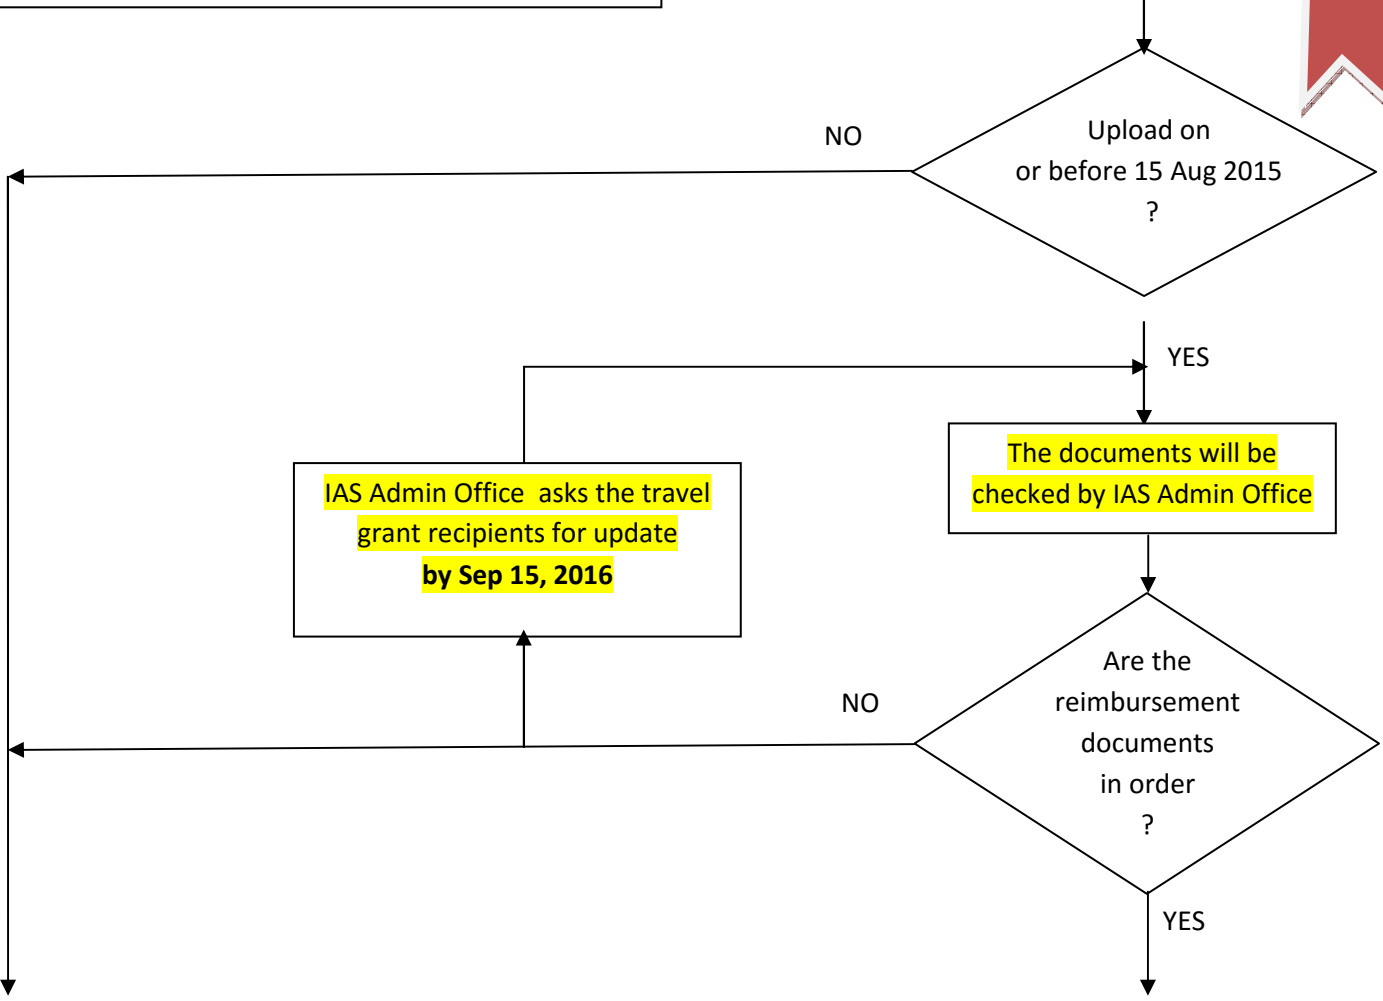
NO

Upload on or before 15 Aug 2015 ?

YES

IAS Admin Office asks the travel grant recipients for update **by Sep 15, 2016**

The documents will be checked by IAS Admin Office

NO

Are the reimbursement documents in order ?

YES